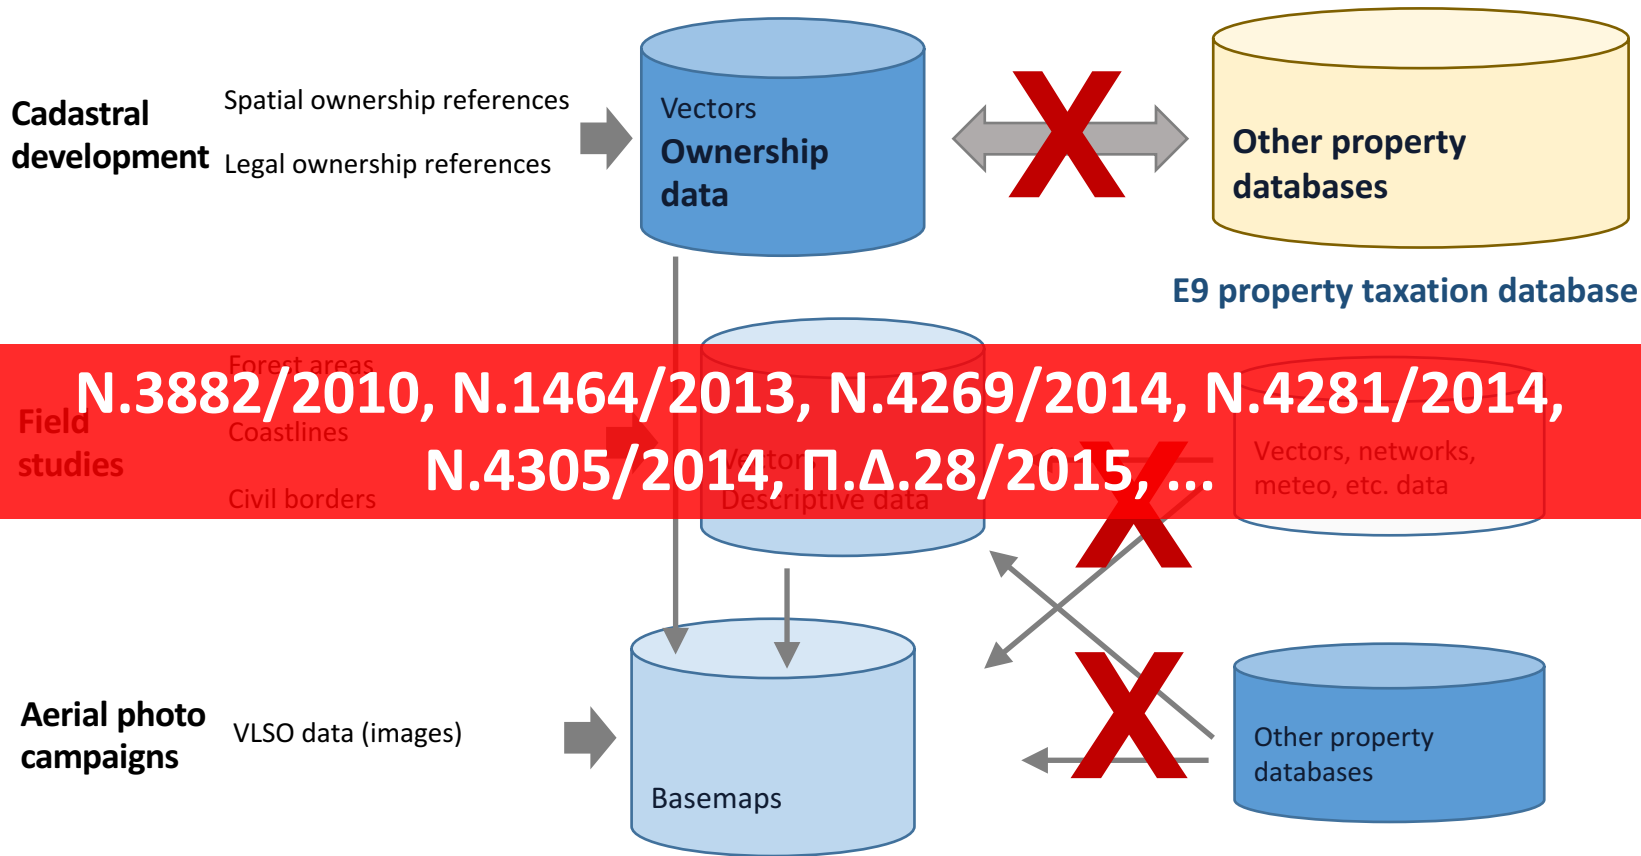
Cadastral development

Spatial ownership references

Legal ownership references

Vectors
Ownership data

Other property databases

E9 property taxation database

Forest areas

Field studies

Coastlines

Civil borders

Vectors
Descriptive data

Vectors, networks, meteo, etc. data

N.3882/2010, N.1464/2013, N.4269/2014, N.4281/2014, N.4305/2014, Π.Δ.28/2015, ...

Aerial photo campaigns

VLSO data (images)

Basemaps

Other property databases